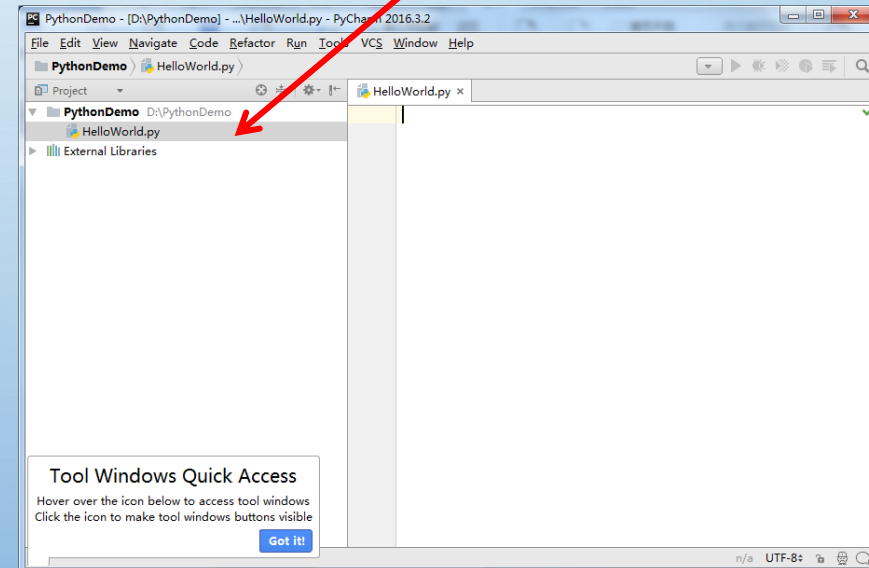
PythonDemo - [D:\PythonDemo] - ...\HelloWorld.py - PyCharm 2016.3.2

File Edit View Navigate Code Refactor Run Tools VCS Window Help

PythonDemo HelloWorld.py

Project

PythonDemo D:\PythonDemo

HelloWorld.py

External Libraries

HelloWorld.py ×

Tool Windows Quick Access

Hover over the icon below to access tool windows
Click the icon to make tool windows buttons visible

Got it!

n/a UTF-8